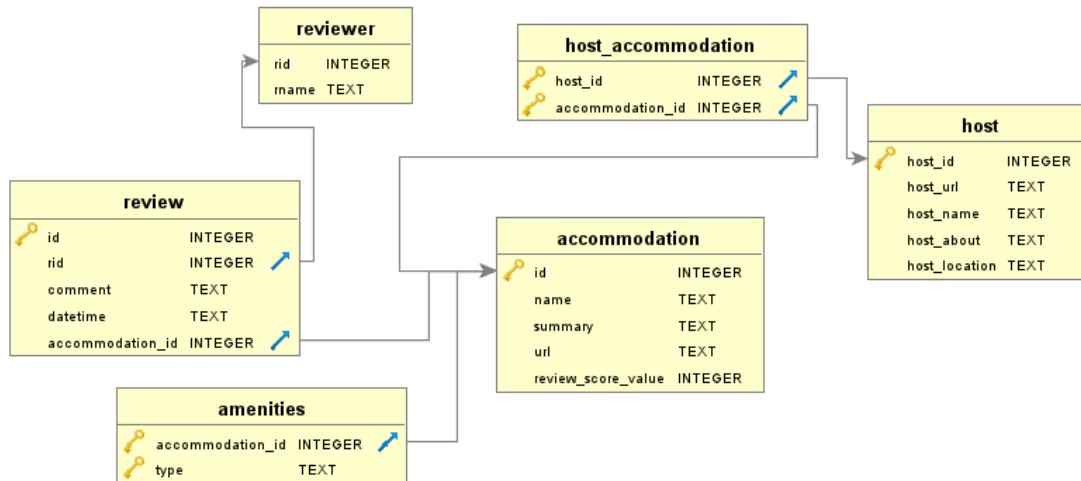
reviewer

| rid | INTEGER |
|---|---|
| rname | TEXT |

host_accommodation

| host_id | INTEGER |
|---|---|
| accommodation_id | INTEGER |

host

| host_id | INTEGER |
|---|---|
| host_url | TEXT |
| host_name | TEXT |
| host_about | TEXT |
| host_location | TEXT |

review

| id | INTEGER |
|---|---|
| rid | INTEGER |
| comment | TEXT |
| datetime | TEXT |
| accommodation_id | INTEGER |

accommodation

| id | INTEGER |
|---|---|
| name | TEXT |
| summary | TEXT |
| url | TEXT |
| review_score_value | INTEGER |

amenities

| accommodation_id | INTEGER |
|---|---|
| type | TEXT |